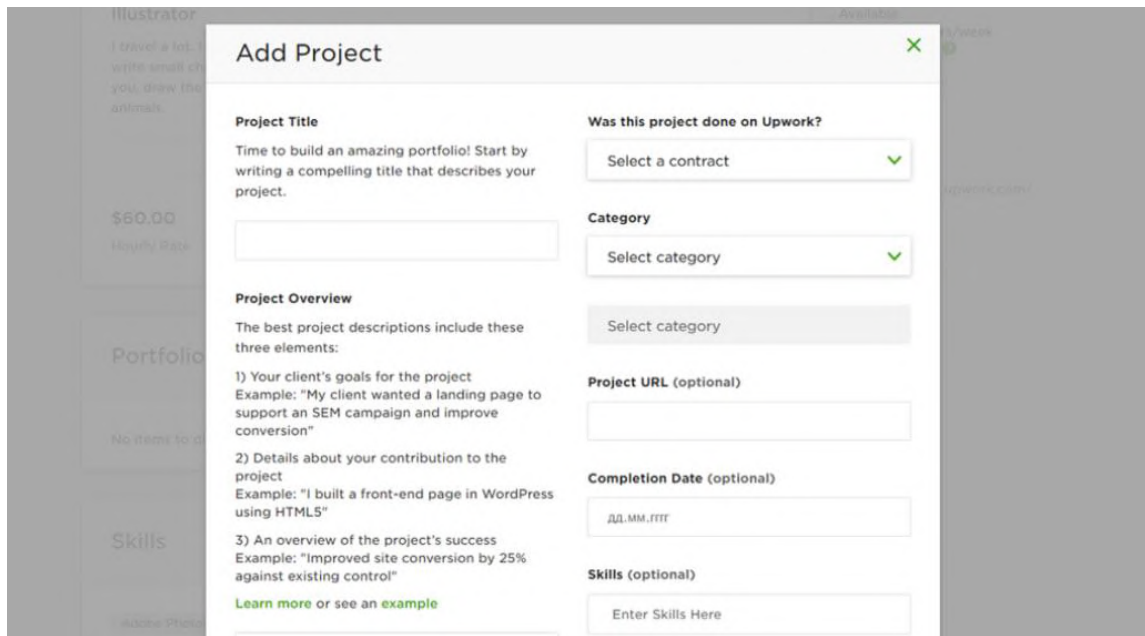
Add Project

×

Project Title

Time to build an amazing portfolio! Start by writing a compelling title that describes your project.

Project Overview

The best project descriptions include these three elements:

1) Your client's goals for the project
Example: "My client wanted a landing page to support an SEM campaign and improve conversion"

2) Details about your contribution to the project
Example: "I built a front-end page in WordPress using HTML5"

3) An overview of the project's success
Example: "Improved site conversion by 25% against existing control"

Learn more or see an example

Was this project done on Upwork?

Select a contract

Category

Select category

Select category

Project URL (optional)

Completion Date (optional)

дд.мм.гггг

Skills (optional)

Enter Skills Here

Illustrator

I travel a lot. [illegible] write small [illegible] you, draw the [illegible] animals.

$60.00
Hourly Rate

Portfolio

No items to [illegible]

Skills

Adobe Photo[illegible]

Available

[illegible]/week

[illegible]upwork.com/